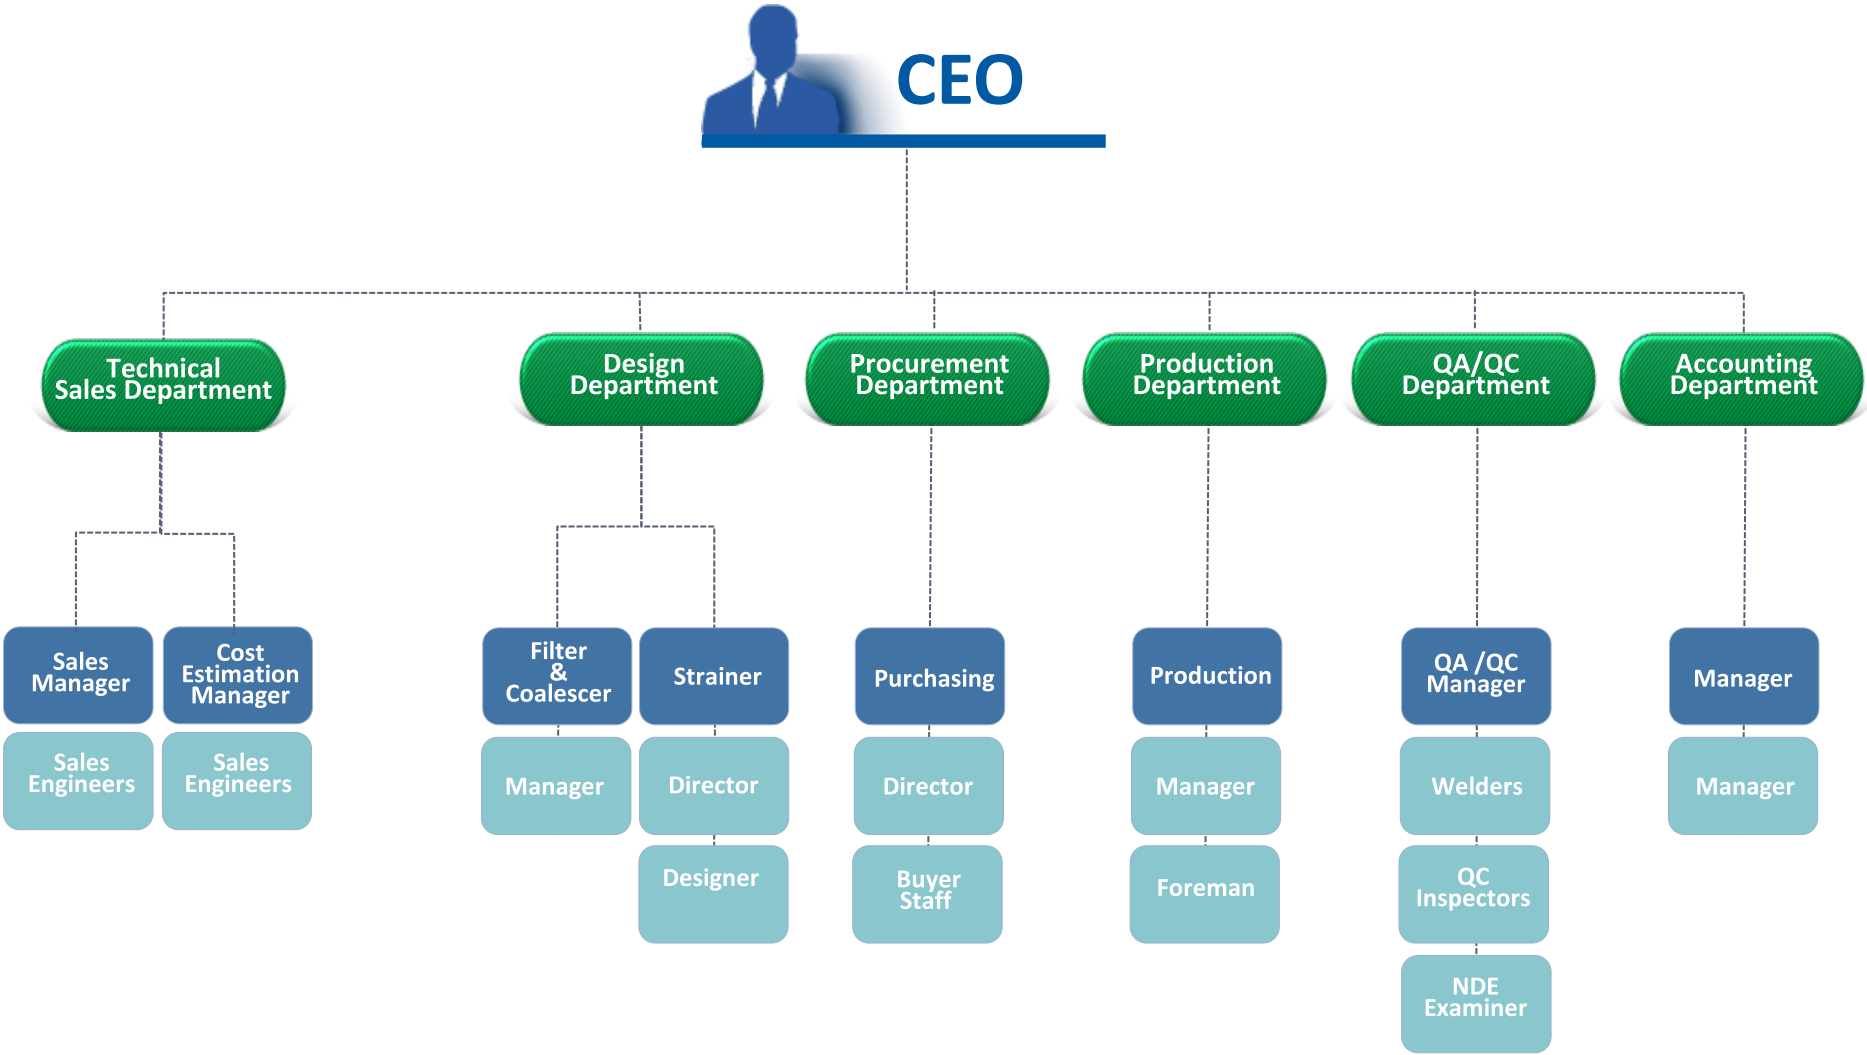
CEO

Technical Sales Department

Sales Manager

Sales Engineers

Cost Estimation Manager

Sales Engineers

Design Department

Filter & Coalescer

Manager

Strainer

Director

Designer

Procurement Department

Purchasing

Director

Buyer Staff

Production Department

Production

Manager

Foreman

QA/QC Department

QA /QC Manager

Welders

QC Inspectors

NDE Examiner

Accounting Department

Manager

Manager